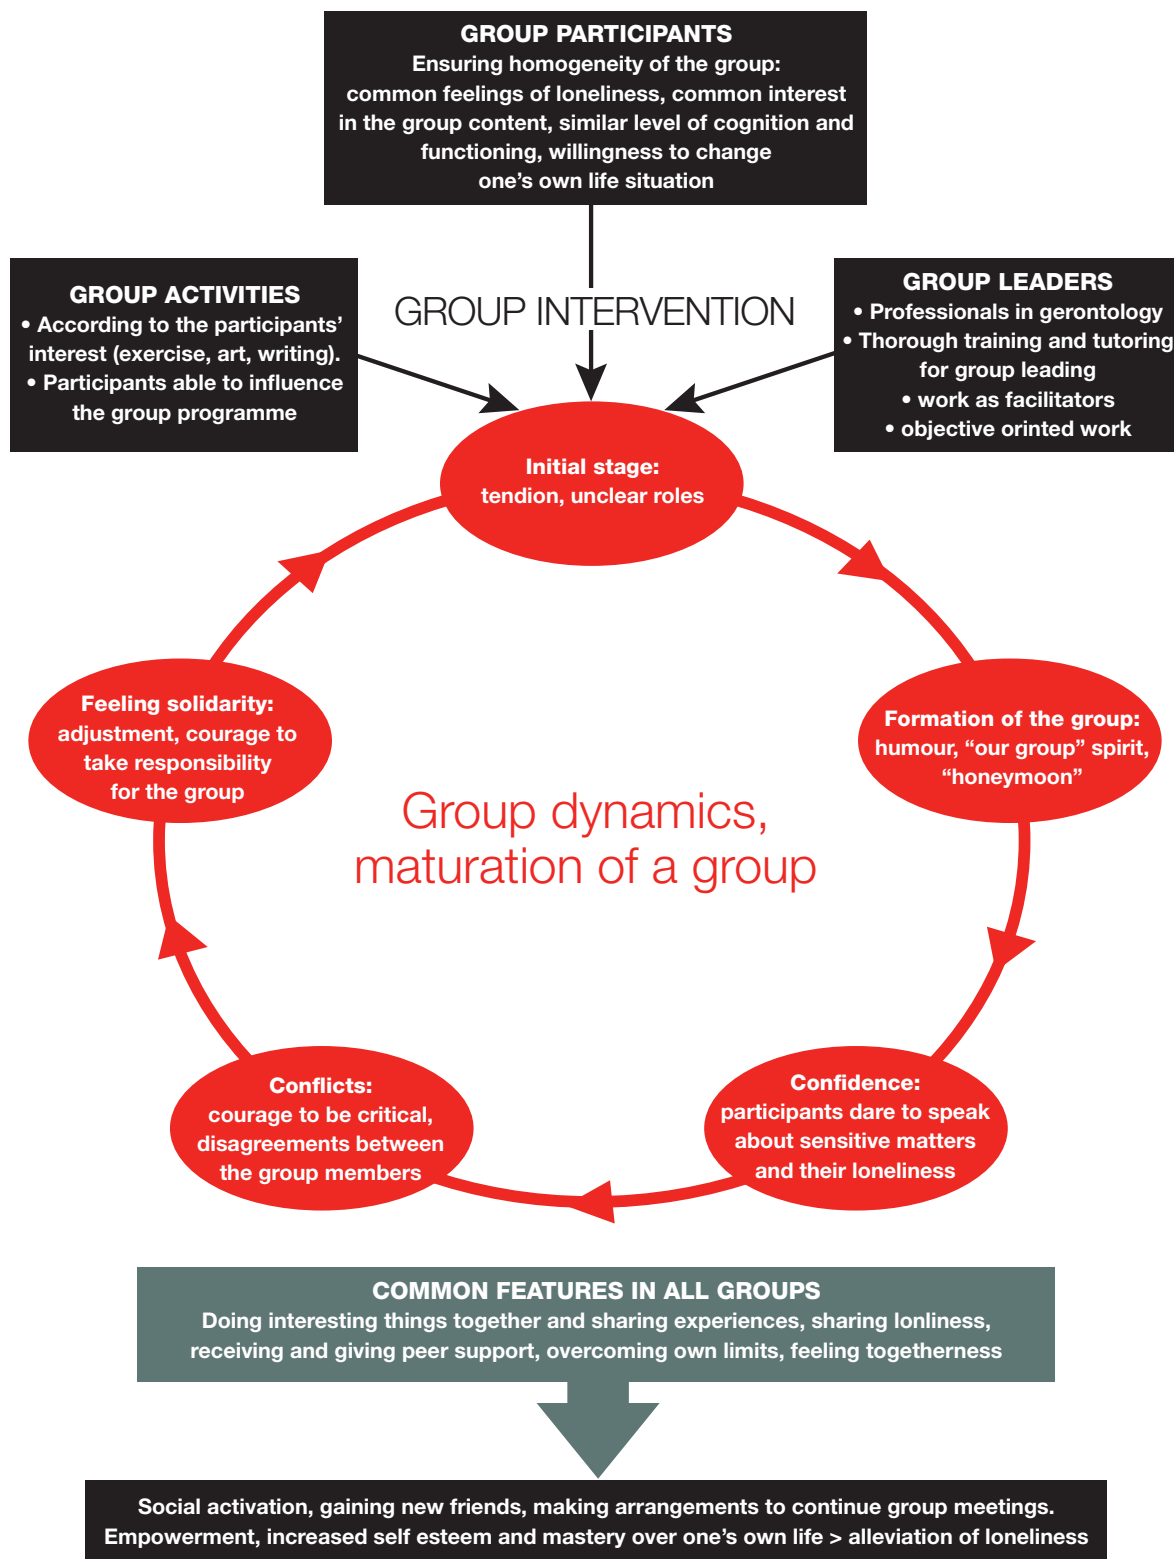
GROUP PARTICIPANTS
Ensuring homogeneity of the group: common feelings of loneliness, common interest in the group content, similar level of cognition and functioning, willingness to change one's own life situation

GROUP ACTIVITIES
• According to the participants' interest (exercise, art, writing).
• Participants able to influence the group programme

GROUP INTERVENTION

GROUP LEADERS
• Professionals in gerontology
• Thorough training and tutoring for group leading
• work as facilitators
• objective orinted work

Initial stage: tendion, unclear roles

Formation of the group: humour, "our group" spirit, "honeymoon"

Confidence: participants dare to speak about sensitive matters and their loneliness

Conflicts: courage to be critical, disagreements between the group members

Feeling solidarity: adjustment, courage to take responsibility for the group

Group dynamics, maturation of a group

COMMON FEATURES IN ALL GROUPS
Doing interesting things together and sharing experiences, sharing lonliness, receiving and giving peer support, overcoming own limits, feeling togetherness

Social activation, gaining new friends, making arrangements to continue group meetings. Empowerment, increased self esteem and mastery over one's own life > alleviation of loneliness